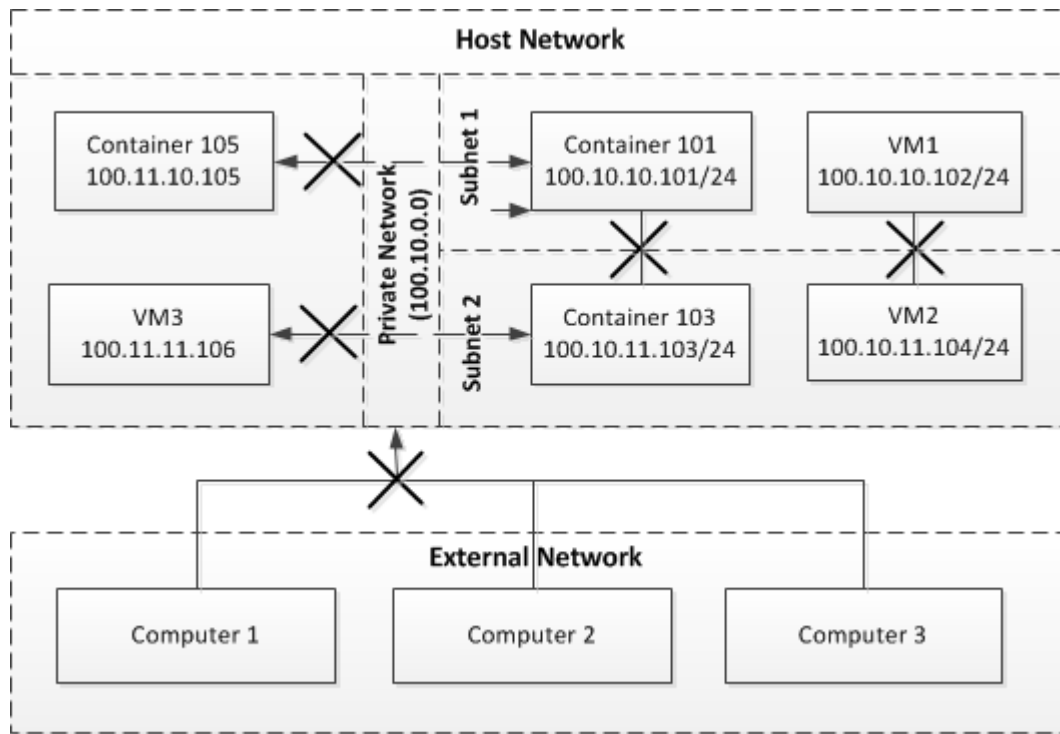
Host Network

Container 105
100.11.10.105

Private Network
(100.10.0.0)

Subnet 1

Container 101
100.10.10.101/24

VM1
100.10.10.102/24

VM3
100.11.11.106

Subnet 2

Container 103
100.10.11.103/24

VM2
100.10.11.104/24

External Network

Computer 1

Computer 2

Computer 3